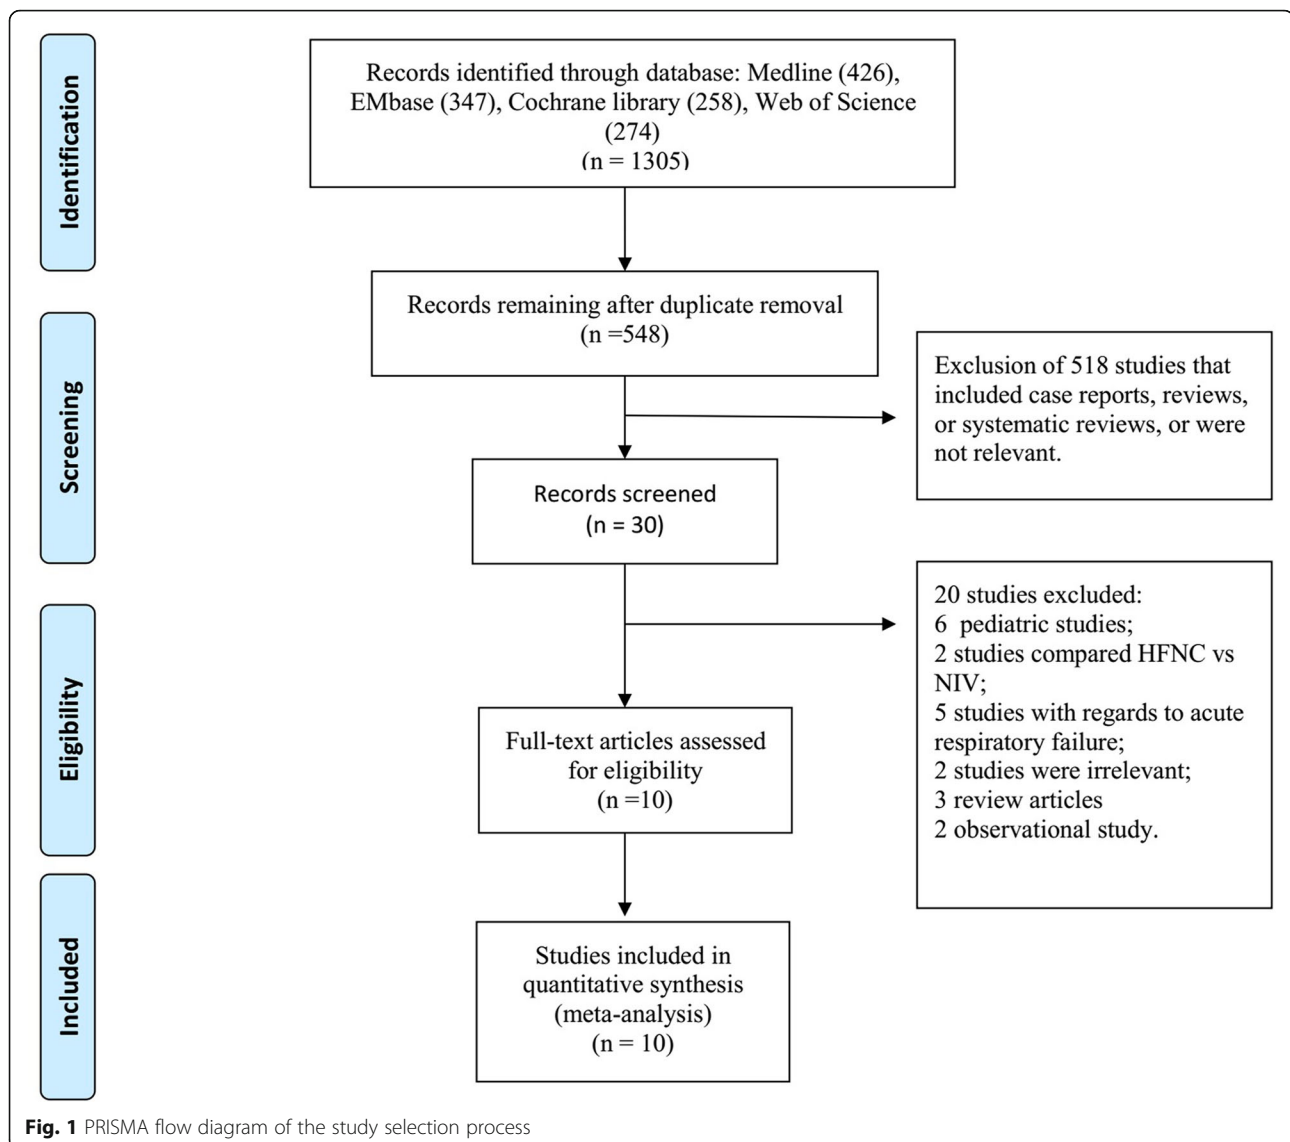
Identification

Records identified through database: Medline (426), EMbase (347), Cochrane library (258), Web of Science (274)
(n = 1305)

Screening

Records remaining after duplicate removal
(n =548)

Exclusion of 518 studies that included case reports, reviews, or systematic reviews, or were not relevant.

Records screened
(n = 30)

Eligibility

20 studies excluded:
6 pediatric studies;
2 studies compared HFNC vs NIV;
5 studies with regards to acute respiratory failure;
2 studies were irrelevant;
3 review articles
2 observational study.

Full-text articles assessed for eligibility
(n =10)

Included

Studies included in quantitative synthesis (meta-analysis)
(n = 10)

Fig. 1 PRISMA flow diagram of the study selection process